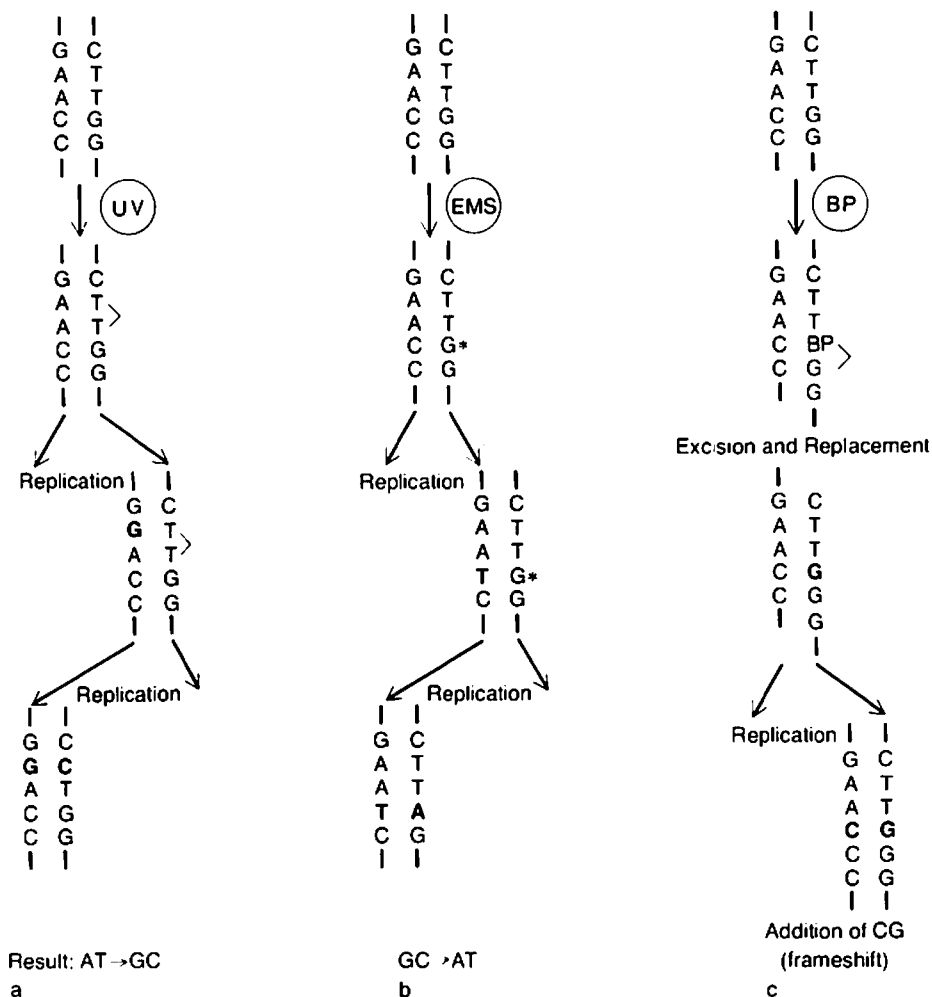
G A A C C
C T T G G

UV

G A A C C
C T T G G

Replication

G G A C C
C T T G G

Replication

G G A C C
C C T G G

Result: AT→GC

a

G A A C C
C T T G G

EMS

G A A C C
C T T G* G

Replication

G A A T C
C T T G* G

Replication

G A A T C
C T T A G

GC→AT

b

G A A C C
C T T G G

BP

G A A C C
C T T BP G G

Excision and Replacement

G A A C C
C T T G G G

Replication

G A A C C C
C T T G G G

Addition of CG (frameshift)

c